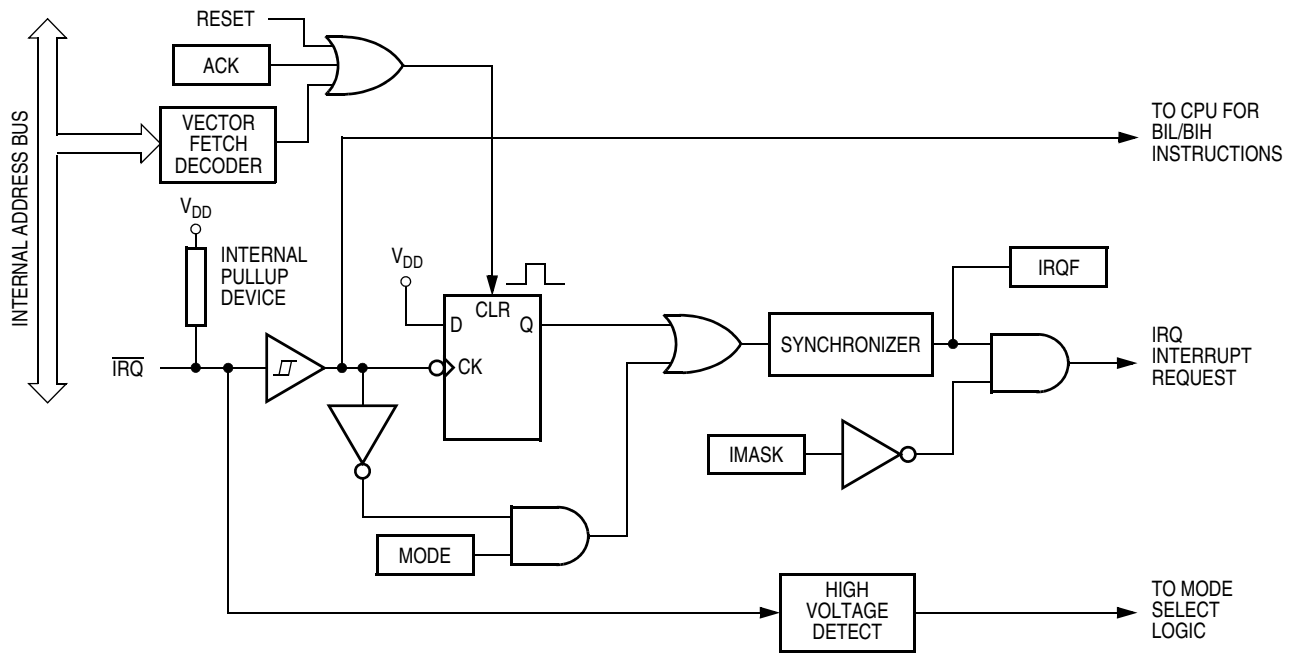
INTERNAL ADDRESS BUS

RESET

ACK

VECTOR FETCH DECODER

TO CPU FOR BIL/BIH INSTRUCTIONS

$V_{DD}$

INTERNAL PULLUP DEVICE

$V_{DD}$

CLR

D

Q

CK

IRQF

SYNCHRONIZER

IRQ INTERRUPT REQUEST

$\overline{IRQ}$

IMASK

MODE

HIGH VOLTAGE DETECT

TO MODE SELECT LOGIC